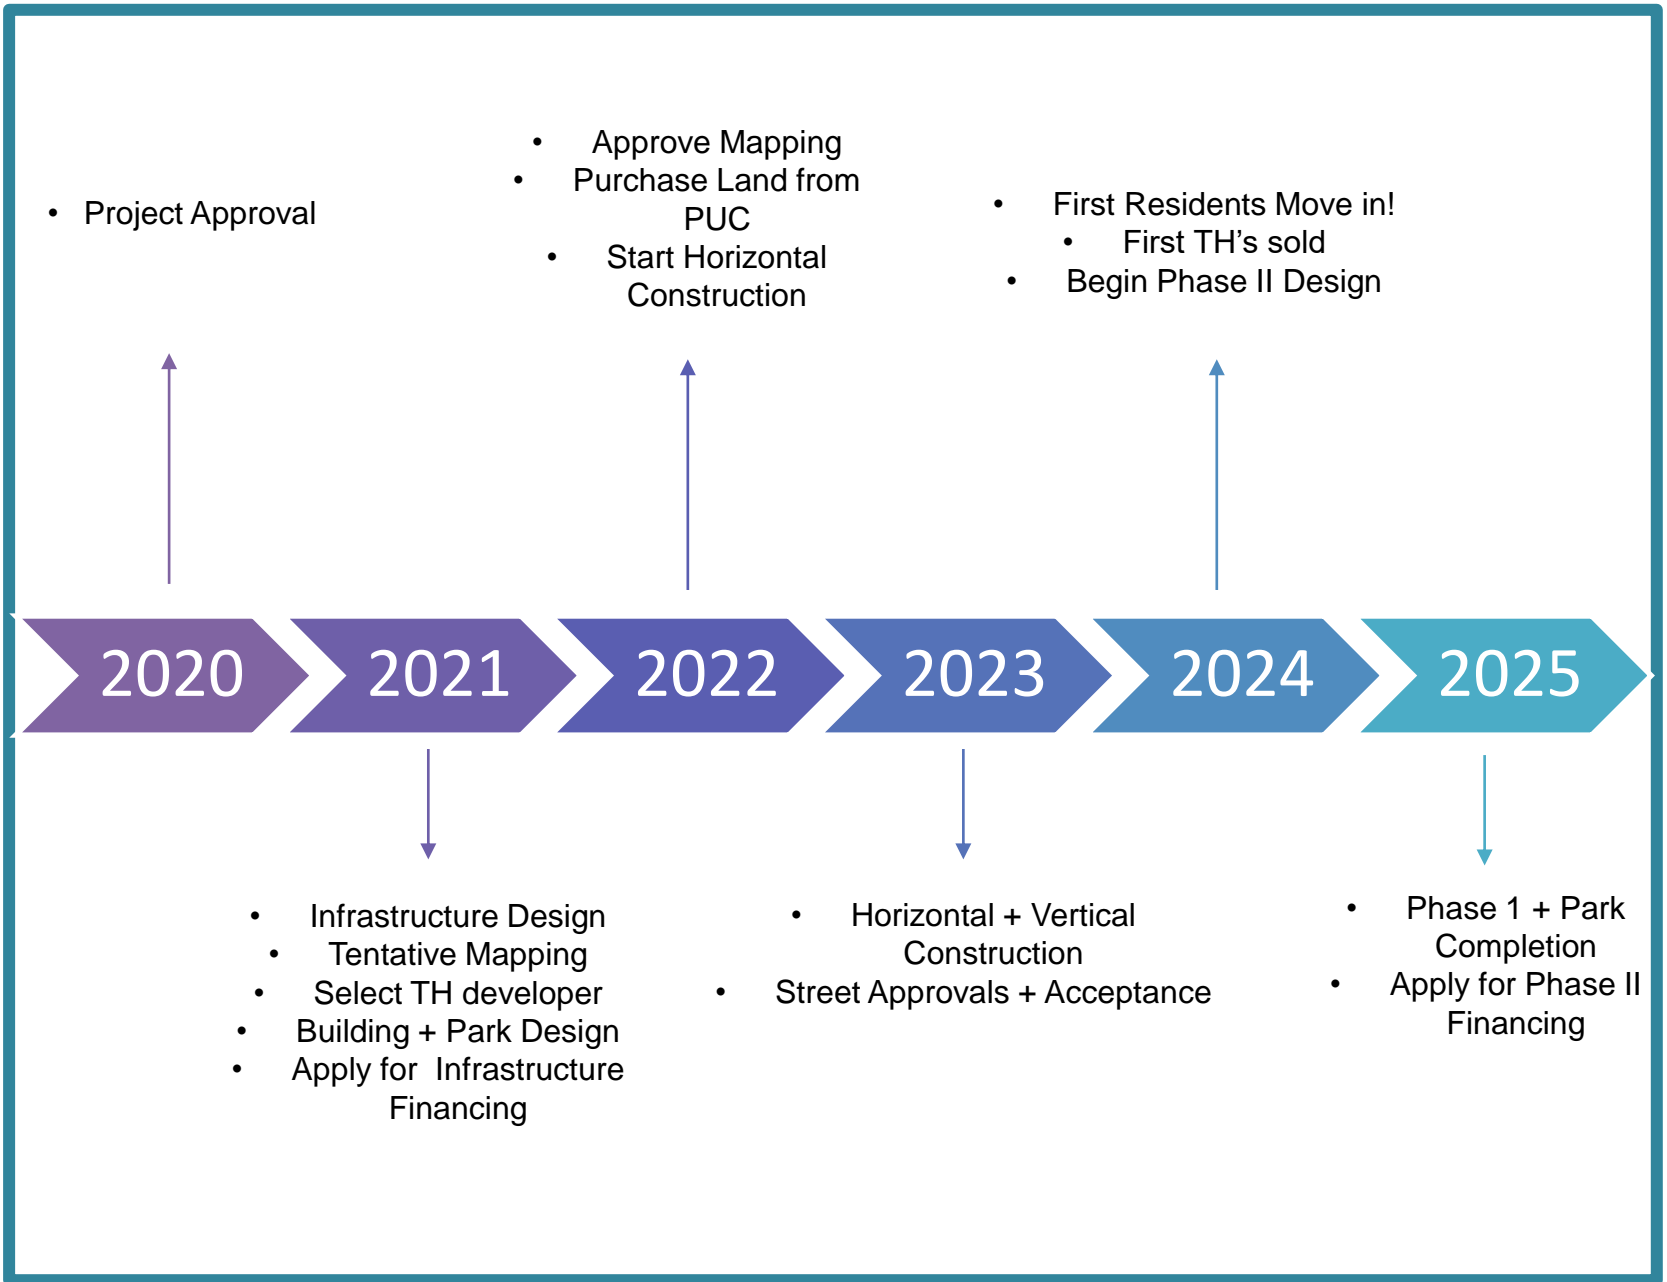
• Project Approval

• Approve Mapping
• Purchase Land from PUC
• Start Horizontal Construction

• First Residents Move in!
• First TH's sold
• Begin Phase II Design

2020

2021

2022

2023

2024

2025

• Infrastructure Design
• Tentative Mapping
• Select TH developer
• Building + Park Design
• Apply for Infrastructure Financing

• Horizontal + Vertical Construction
• Street Approvals + Acceptance

• Phase 1 + Park Completion
• Apply for Phase II Financing